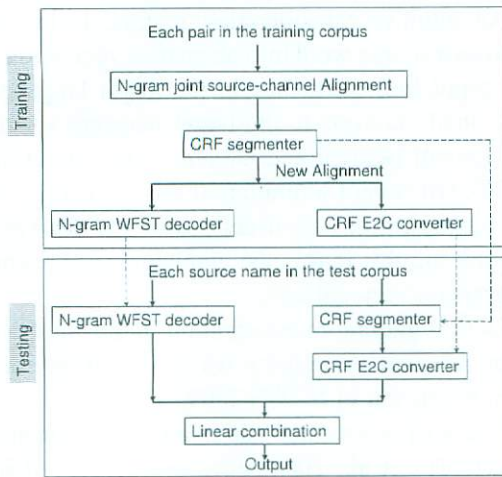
Training

Each pair in the training corpus

N-gram joint source-channel Alignment

CRF segmenter

New Alignment

N-gram WFST decoder

CRF E2C converter

Testing

Each source name in the test corpus

N-gram WFST decoder

CRF segmenter

CRF E2C converter

Linear combination

Output